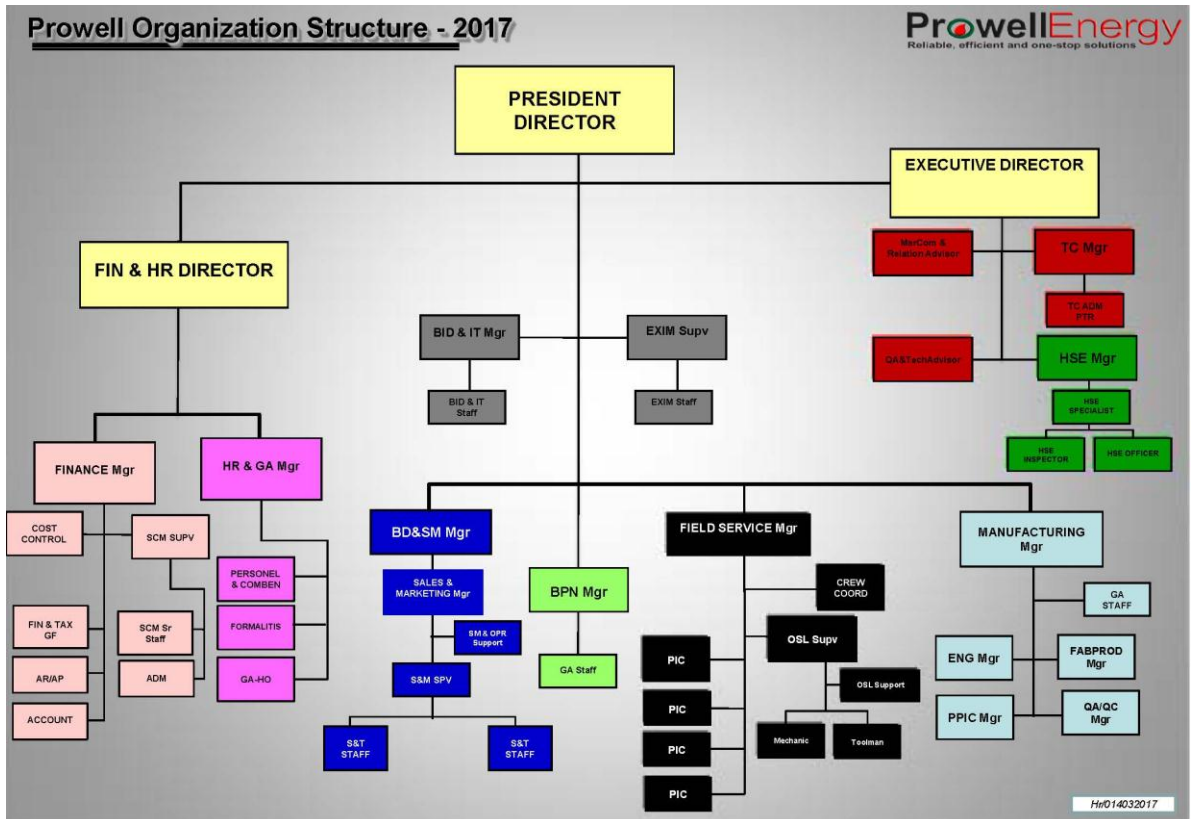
Prowell Organization Structure - 2017

ProwellEnergy
Reliable, efficient and one-stop solutions

PRESIDENT DIRECTOR

EXECUTIVE DIRECTOR

MarCom & Relation Advisor

TC Mgr

TC ADM PTR

QA&TechAdvisor

HSE Mgr

HSE SPECIALIST

HSE INSPECTOR

HSE OFFICER

FIN & HR DIRECTOR

BID & IT Mgr

BID & IT Staff

EXIM Supv

EXIM Staff

FINANCE Mgr

HR & GA Mgr

COST CONTROL

SCM SUPV

FIN & TAX GF

SCM Sr Staff

AR/AP

ADM

ACCOUNT

PERSONEL & COMBEN

FORMALITIS

GA-HO

BD&SM Mgr

SALES & MARKETING Mgr

SM & OPR Support

S&M SPV

S&T STAFF

S&T STAFF

BPN Mgr

GA Staff

FIELD SERVICE Mgr

CREW COORD

OSL Supv

OSL Support

Mechanic

Toolman

PIC

PIC

PIC

PIC

MANUFACTURING Mgr

GA STAFF

ENG Mgr

FABPROD Mgr

PPIC Mgr

QA/QC Mgr

Hr/014032017